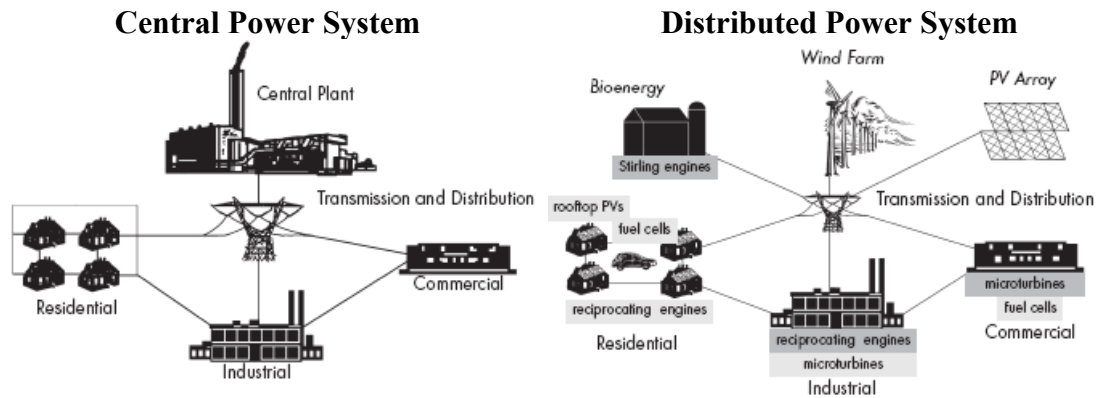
Central Power System

Central Plant

Transmission and Distribution

Residential

Commercial

Industrial

Distributed Power System

Wind Farm

Bioenergy

PV Array

Stirling engines

Transmission and Distribution

rooftop PVs

fuel cells

reciprocating engines

Residential

microturbines

fuel cells

Commercial

reciprocating engines

microturbines

Industrial